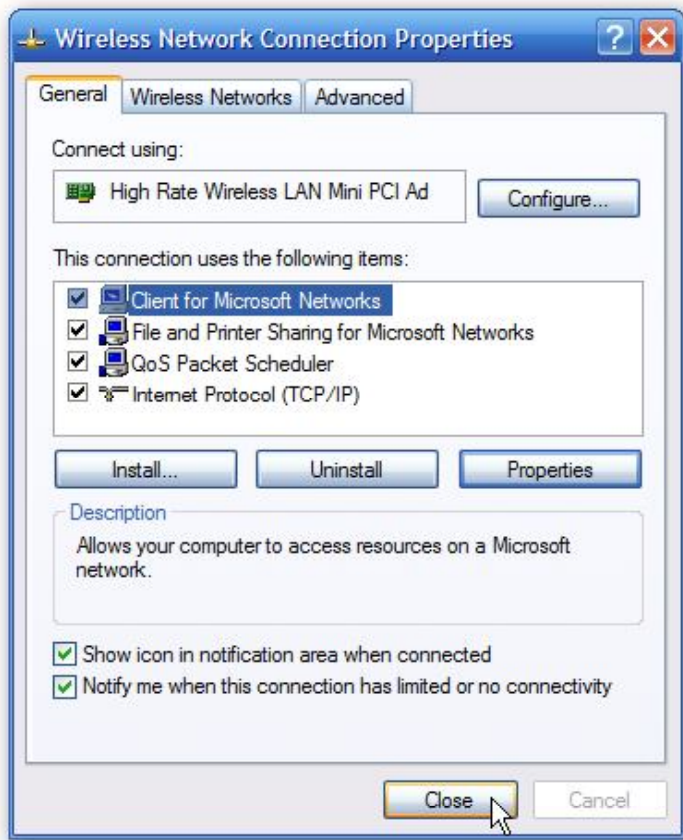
Wireless Network Connection Properties

General | Wireless Networks | Advanced

Connect using:

High Rate Wireless LAN Mini PCI Ad

Configure...

This connection uses the following items:

Client for Microsoft Networks
File and Printer Sharing for Microsoft Networks
QoS Packet Scheduler
Internet Protocol (TCP/IP)

Install... | Uninstall | Properties

Description

Allows your computer to access resources on a Microsoft network.

Show icon in notification area when connected
Notify me when this connection has limited or no connectivity

Close | Cancel